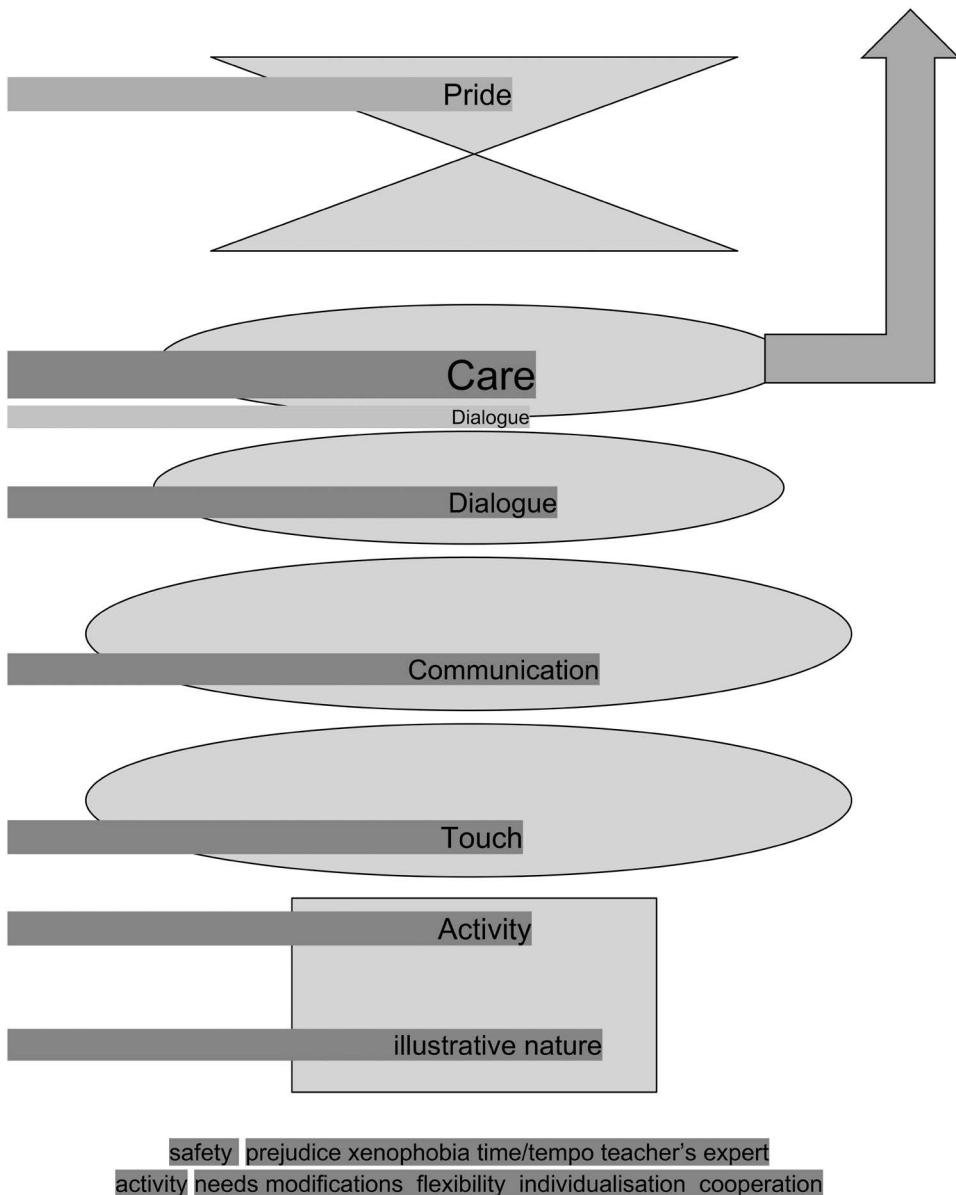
Pride

Care

Dialogue

Dialogue

Communication

Touch

Activity

illustrative nature

safety prejudice xenophobia time/tempo teacher's expert activity needs modifications flexibility individualisation cooperation